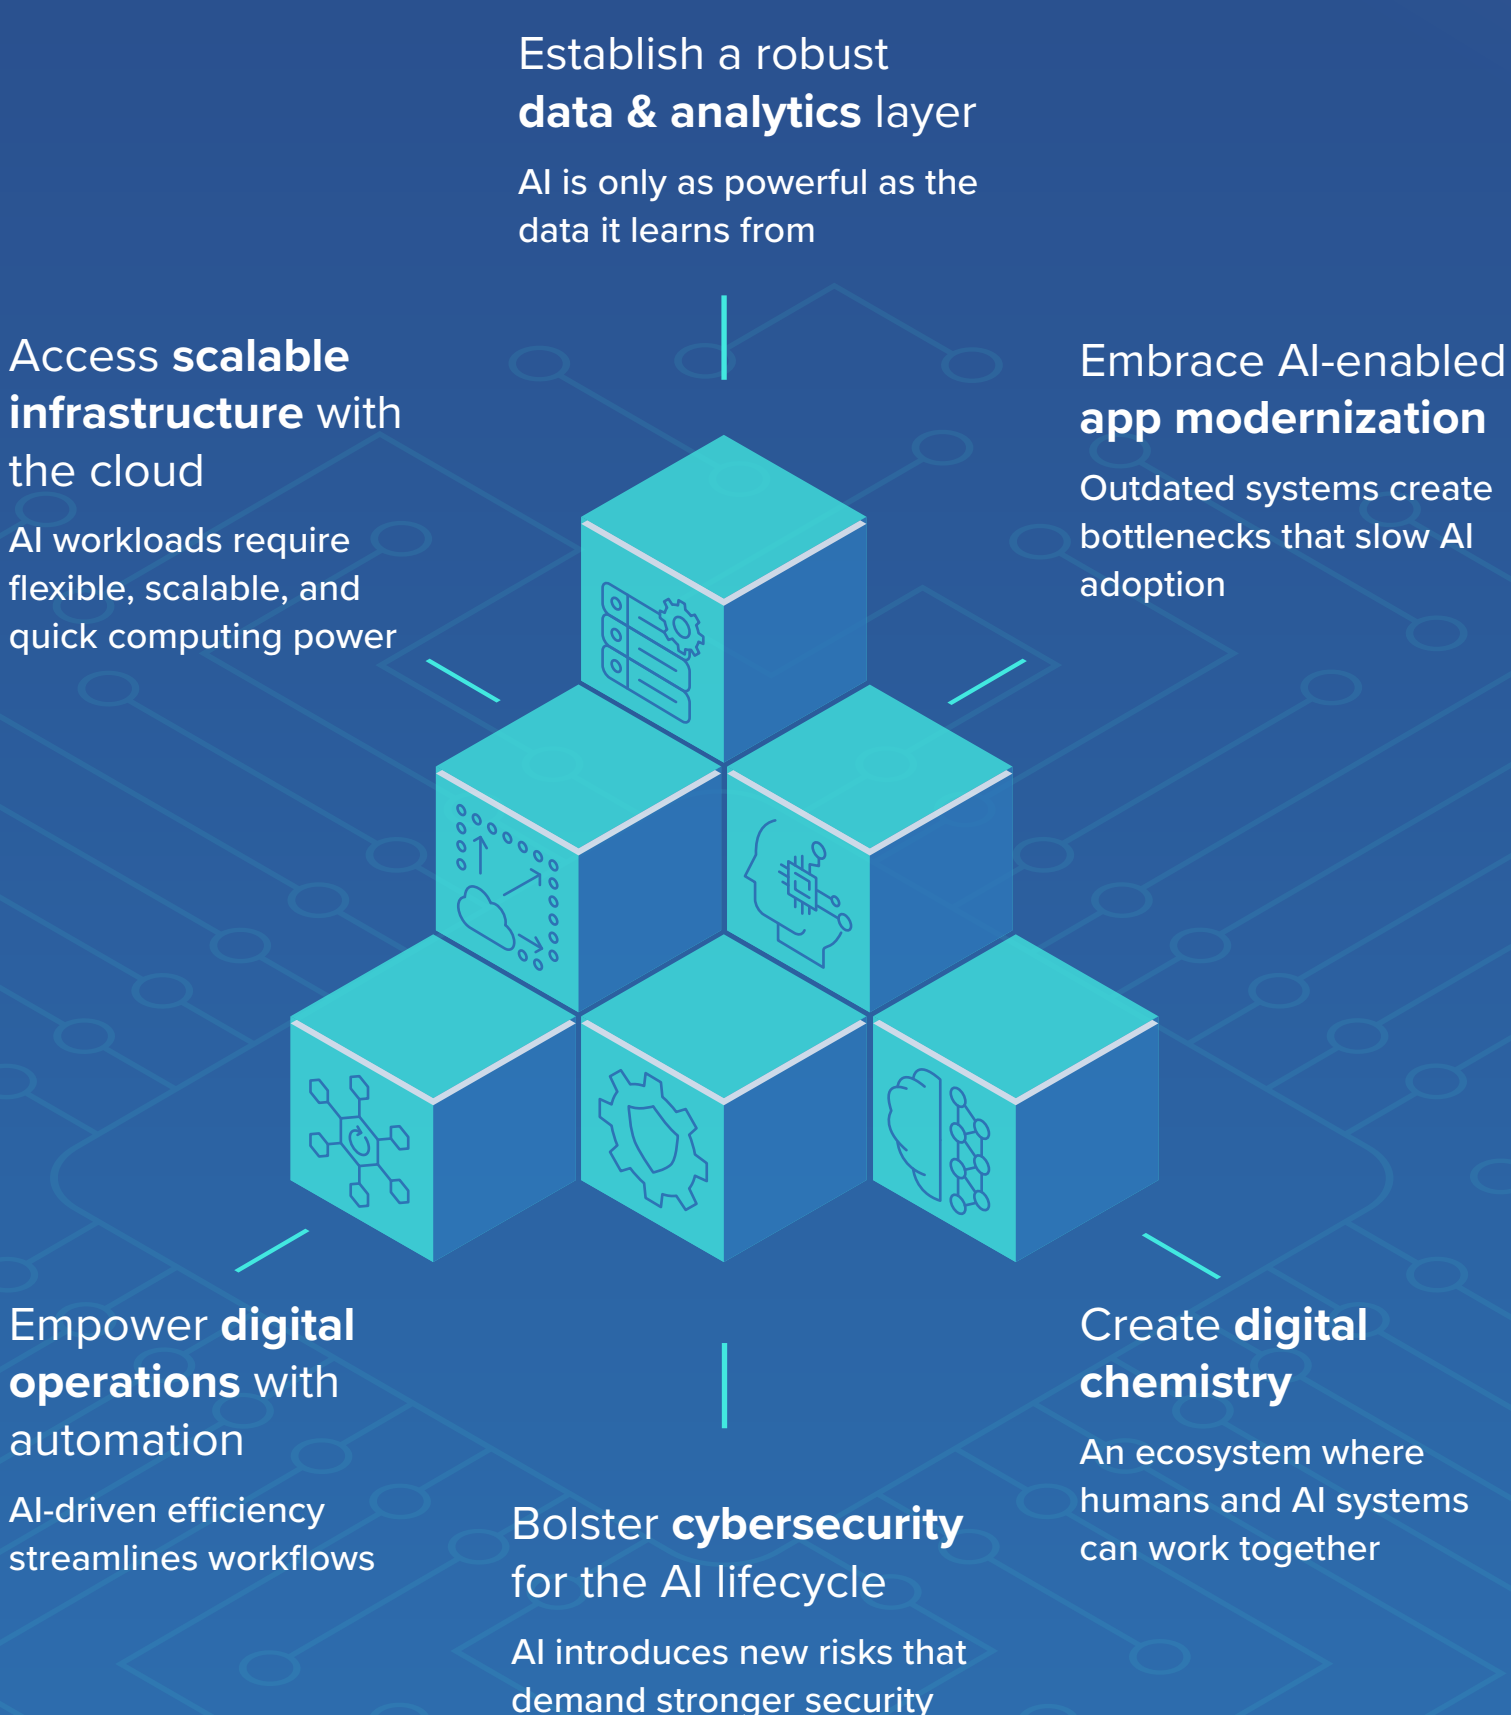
Establish a robust **data & analytics** layer

AI is only as powerful as the data it learns from

Access **scalable infrastructure** with the cloud

AI workloads require flexible, scalable, and quick computing power

Embrace AI-enabled **app modernization**

Outdated systems create bottlenecks that slow AI adoption

Empower **digital operations** with automation

AI-driven efficiency streamlines workflows

Create **digital chemistry**

An ecosystem where humans and AI systems can work together

Bolster **cybersecurity** for the AI lifecycle

AI introduces new risks that demand stronger security